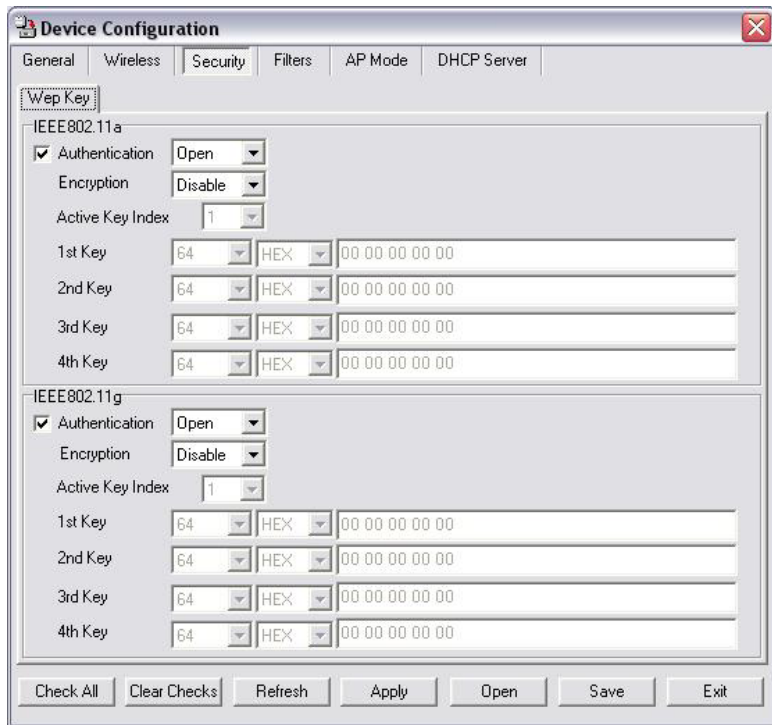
Device Configuration

General | Wireless | Security | Filters | AP Mode | DHCP Server

Wep Key

IEEE802.11a

Authentication Open

Encryption Disable

Active Key Index 1

1st Key 64 HEX 00 00 00 00 00

2nd Key 64 HEX 00 00 00 00 00

3rd Key 64 HEX 00 00 00 00 00

4th Key 64 HEX 00 00 00 00 00

IEEE802.11g

Authentication Open

Encryption Disable

Active Key Index 1

1st Key 64 HEX 00 00 00 00 00

2nd Key 64 HEX 00 00 00 00 00

3rd Key 64 HEX 00 00 00 00 00

4th Key 64 HEX 00 00 00 00 00

Check All | Clear Checks | Refresh | Apply | Open | Save | Exit